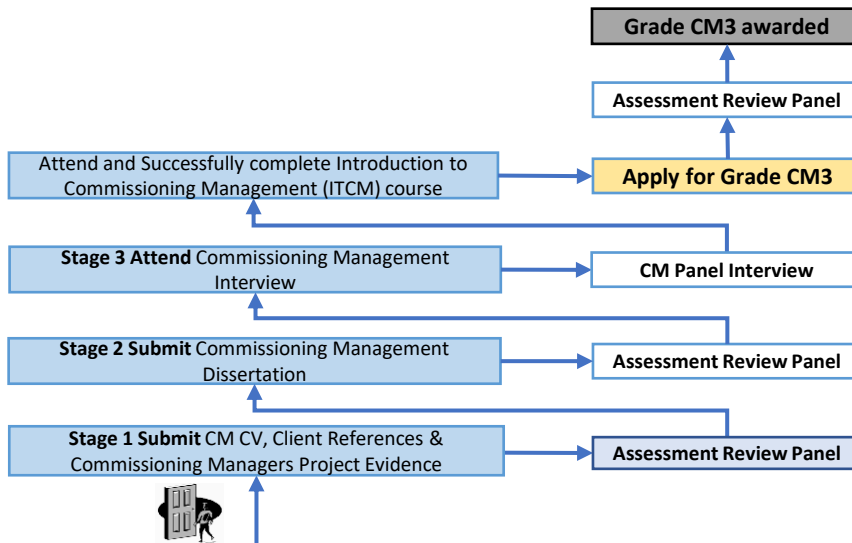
Grade CM3 awarded

Assessment Review Panel

Attend and Successfully complete Introduction to Commissioning Management (ITCM) course

Apply for Grade CM3

Stage 3 Attend Commissioning Management Interview

CM Panel Interview

Stage 2 Submit Commissioning Management Dissertation

Assessment Review Panel

Stage 1 Submit CM CV, Client References & Commissioning Managers Project Evidence

Assessment Review Panel